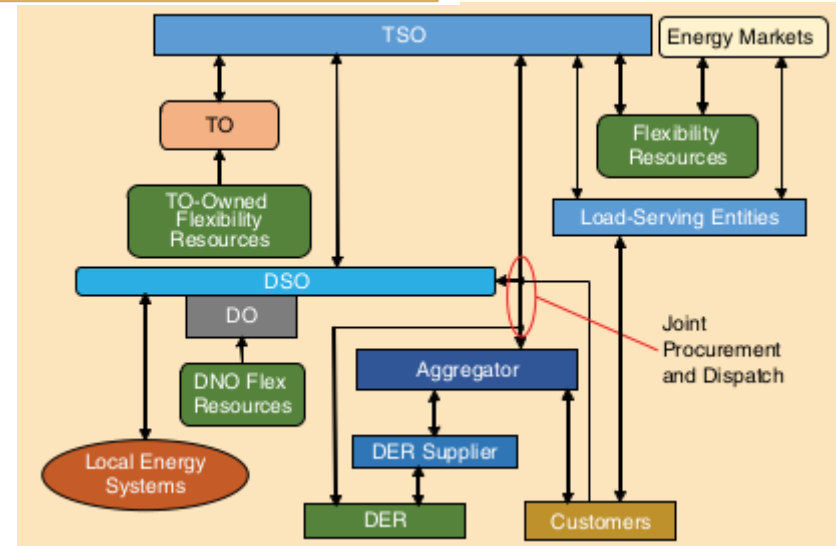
TSO

Energy Markets

TO

Flexibility Resources

TO-Owned Flexibility Resources

Load-Serving Entities

DSO

DO

Joint Procurement and Dispatch

DNO Flex Resources

Aggregator

DER Supplier

Local Energy Systems

DER

Customers